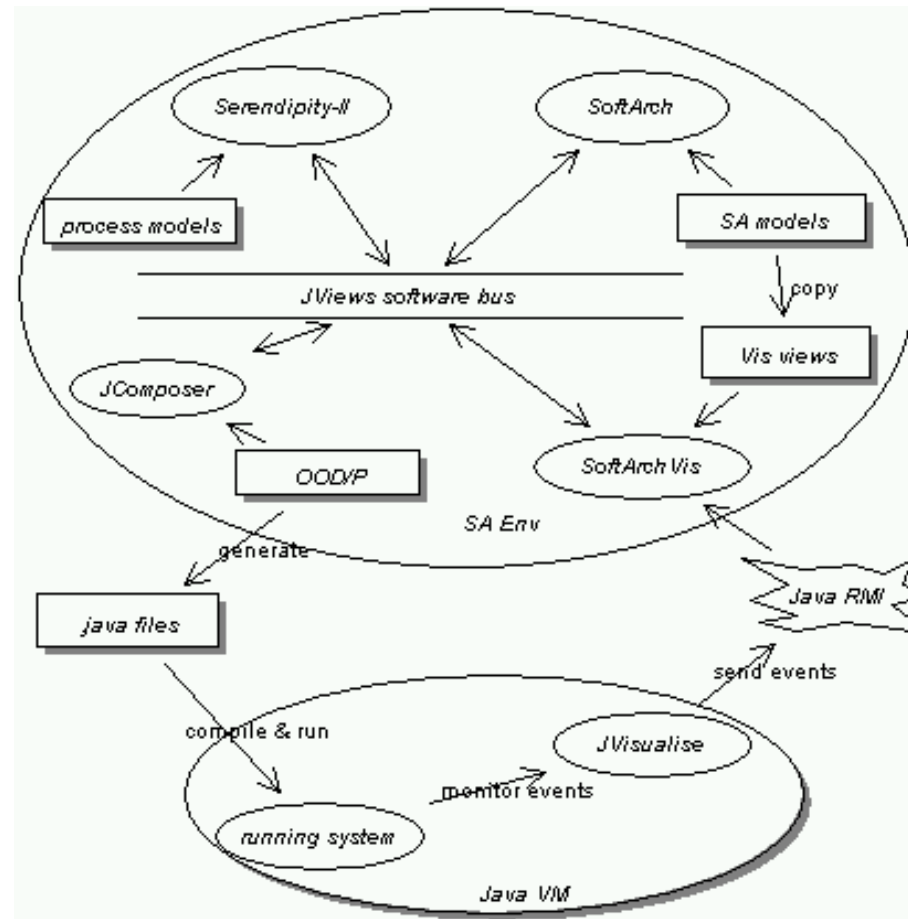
Serendipity-II

SoftArch

process models

SA models

JViews software bus

copy

Vis views

JComposer

OOD/P

SoftArch Vis

SA Env

generate

java files

Java RMI

send events

compile & run

JVisualise

monitor events

running system

Java VM